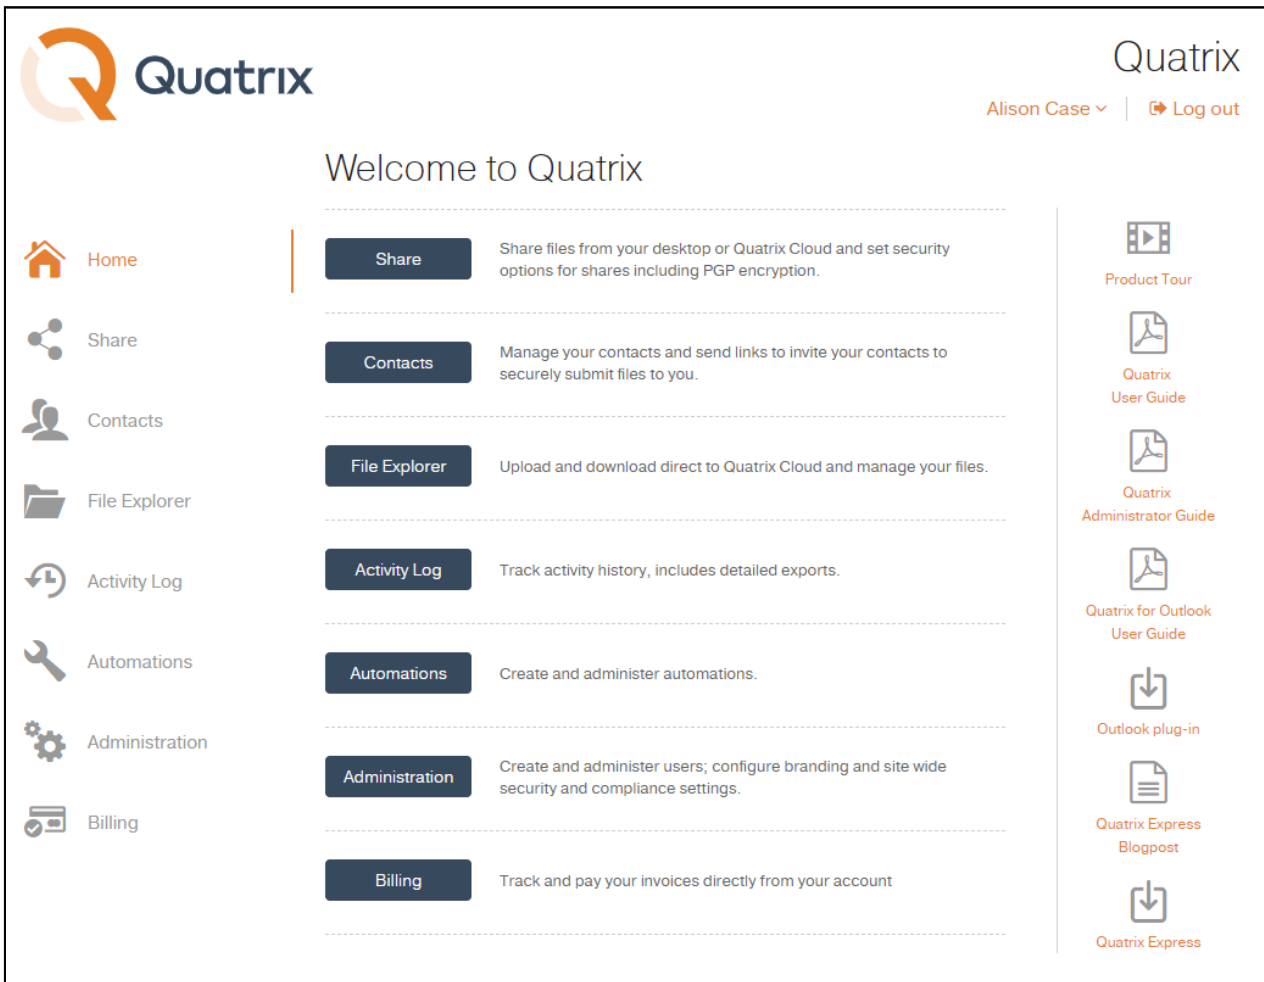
Quatrix

Quatrix

Alison Case
Log out

Welcome to Quatrix

Home
Share
Contacts
File Explorer
Activity Log
Automations
Administration
Billing

Share
Share files from your desktop or Quatrix Cloud and set security options for shares including PGP encryption.

Contacts
Manage your contacts and send links to invite your contacts to securely submit files to you.

File Explorer
Upload and download direct to Quatrix Cloud and manage your files.

Activity Log
Track activity history, includes detailed exports.

Automations
Create and administer automations.

Administration
Create and administer users; configure branding and site wide security and compliance settings.

Billing
Track and pay your invoices directly from your account

Product Tour
Quatrix User Guide
Quatrix Administrator Guide
Quatrix for Outlook User Guide
Outlook plug-in
Quatrix Express Blogpost
Quatrix Express